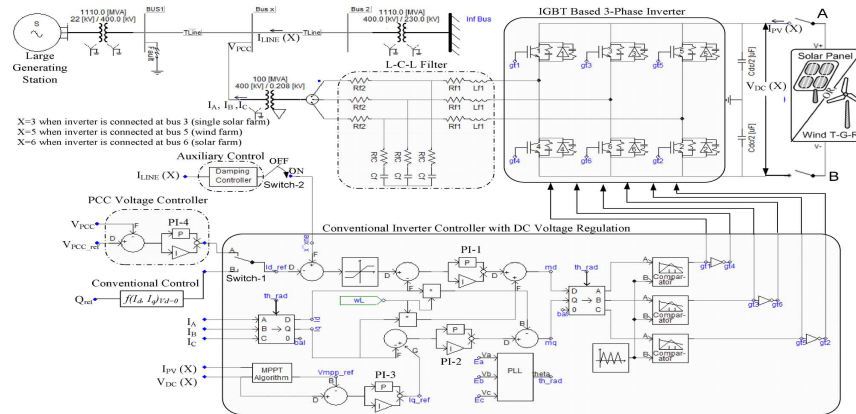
S

Large Generating Station

1110.0 [MVA]
22 [kV] / 400.0 [kV]

BUS1

TLine

Bus x

$V_{PCC}$

$I_{LINE}$ (X)

TLine

Bus 2

1110.0 [MVA]
400.0 [kV] / 230.0 [kV]

Inf Bus

IGBT Based 3-Phase Inverter

A

$I_{PV}$ (X)

Solar Panel

$V_{DC}$ (X)

Wind T-G-R

B

L-C-L Filter

100 [MVA]
400 [kV] / 0.208 [kV]

$I_A$, $I_B$, $I_C$

Rf2
Rf2
Rf2
Rf1 Lf1
Rf1 Lf1
Rf1 Lf1
RfC Cf
RfC Cf
RfC Cf

Cdc/2 [uF]
Cdc/2 [uF]

gt1 gt3 gt5
gt4 gt6 gt2

X=3 when inverter is connected at bus 3 (single solar farm)
X=5 when inverter is connected at bus 5 (wind farm)
X=6 when inverter is connected at bus 6 (solar farm)

Auxiliary Control

$I_{LINE}$ (X)

Damping Controller

OFF
ON
Switch-2

PCC Voltage Controller

PI-4

$V_{PCC}$

$V_{PCC\_ref}$

Conventional Control

$Q_{ref}$

$f(I_d, I_q)_{Vd=0}$

Switch-1

Conventional Inverter Controller with DC Voltage Regulation

Id_ref

PI-1

md

th_rad

mq

wL

th_rad

$I_A$
$I_B$
$I_C$

PI-2

Va
Vb
Vc
Ea
Eb
Ec

PLL

theta
th_rad

$I_{PV}$ (X)
$V_{DC}$ (X)

MPPT Algorithm

Vmpp_ref

PI-3

Iq_ref

Comparator
Comparator
Comparator

gt1 gt4
gt3 gt6
gt5 gt2